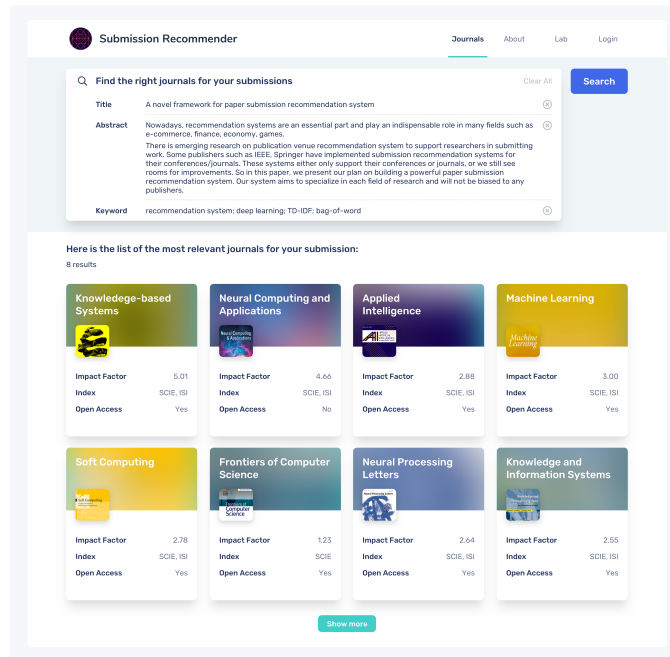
Submission Recommender

Journals About Lab Login

Find the right journals for your submissions

Clear All

Search

Title A novel framework for paper submission recommendation system

Abstract Nowadays, recommendation systems are an essential part and play an indispensable role in many fields such as e-commerce, finance, economy, games.

There is emerging research on publication venue recommendation system to support researchers in submitting work. Some publishers such as IEEE, Springer have implemented submission recommendation systems for their conferences/journals. These systems either only support their conferences or journals, or we still see rooms for improvements. So in this paper, we present our plan on building a powerful paper submission recommendation system. Our system aims to specialize in each field of research and will not be biased to any publishers.

Keyword recommendation system; deep learning; TD-IDF; bag-of-word

Here is the list of the most relevant journals for your submission:

8 results

Knowledege-based Systems
Impact Factor 5.01
Index SCIE, ISI
Open Access Yes

Neural Computing and Applications
Impact Factor 4.66
Index SCIE, ISI
Open Access No

Applied Intelligence
Impact Factor 2.88
Index SCIE, ISI
Open Access Yes

Machine Learning
Machine Learning
Impact Factor 3.00
Index SCIE, ISI
Open Access Yes

Soft Computing
Impact Factor 2.78
Index SCIE, ISI
Open Access Yes

Frontiers of Computer Science
Frontiers of Computer Science
Impact Factor 1.23
Index SCIE
Open Access Yes

Neural Processing Letters
Impact Factor 2.64
Index SCIE, ISI
Open Access Yes

Knowledge and Information Systems
Impact Factor 2.55
Index SCIE, ISI
Open Access Yes

Show more